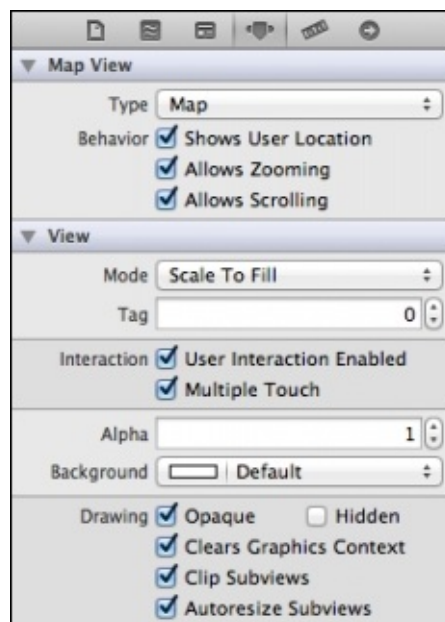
Map View

Type Map

Behavior Shows User Location
Allows Zooming
Allows Scrolling

View

Mode Scale To Fill

Tag 0

Interaction User Interaction Enabled
Multiple Touch

Alpha 1

Background Default

Drawing Opaque Hidden
Clears Graphics Context
Clip Subviews
Autoresize Subviews